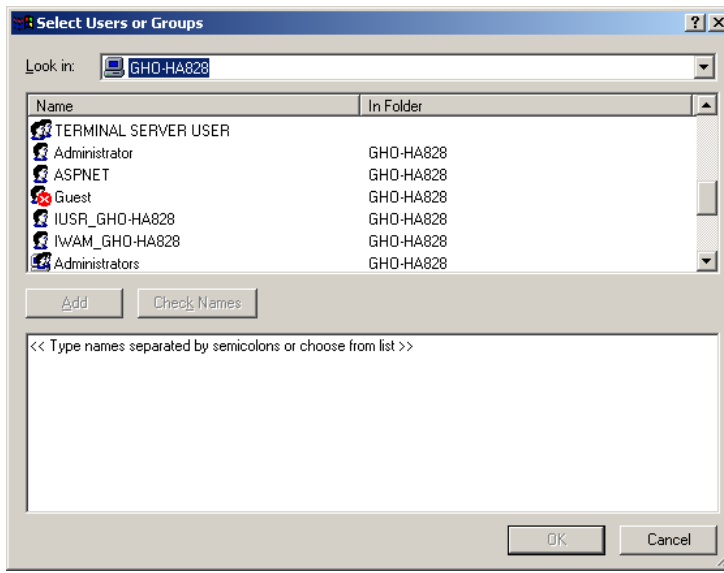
Select Users or Groups

? X

Look in: GHO-HA828

| Name | In Folder |
|---|---|
| TERMINAL SERVER USER | |
| Administrator | GHO-HA828 |
| ASPNET | GHO-HA828 |
| Guest | GHO-HA828 |
| IUSR_GHO-HA828 | GHO-HA828 |
| IWAM_GHO-HA828 | GHO-HA828 |
| Administrators | GHO-HA828 |

Add Check Names

<< Type names separated by semicolons or choose from list >>

OK Cancel